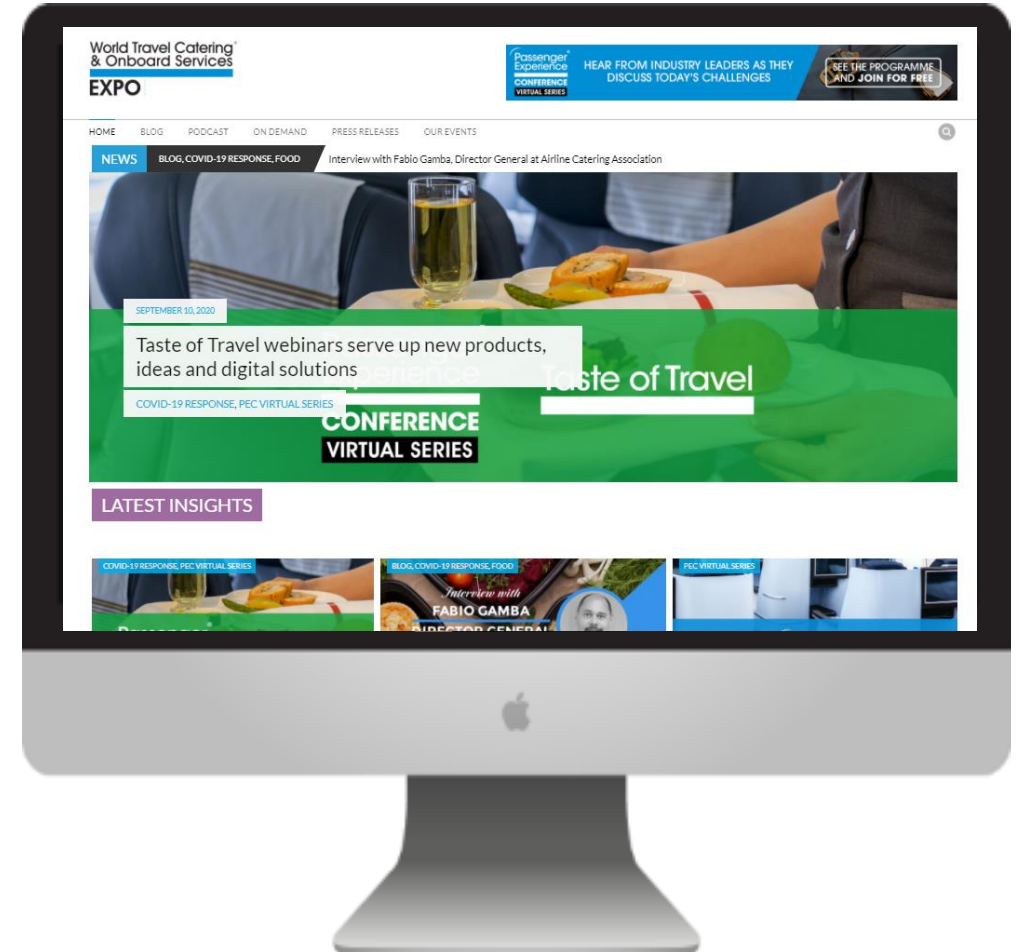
World Travel Catering & Onboard Services EXPO

Passenger Experience CONFERENCE VIRTUAL SERIES
HEAR FROM INDUSTRY LEADERS AS THEY DISCUSS TODAY'S CHALLENGES
SEE THE PROGRAMME AND JOIN FOR FREE

HOME BLOG PODCAST ON DEMAND PRESS RELEASES OUR EVENTS

NEWS BLOG, COVID-19 RESPONSE, FOOD Interview with Fabio Gamba, Director General at Airline Catering Association

SEPTEMBER 10, 2020

Taste of Travel webinars serve up new products, ideas and digital solutions

COVID-19 RESPONSE, PEC VIRTUAL SERIES

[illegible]perience CONFERENCE VIRTUAL SERIES

Taste of Travel

LATEST INSIGHTS

COVID-19 RESPONSE, PEC VIRTUAL SERIES

BLOG, COVID-19 RESPONSE, FOOD

Interview with FABIO GAMBA DIRECTOR GENERAL

PEC VIRTUAL SERIES